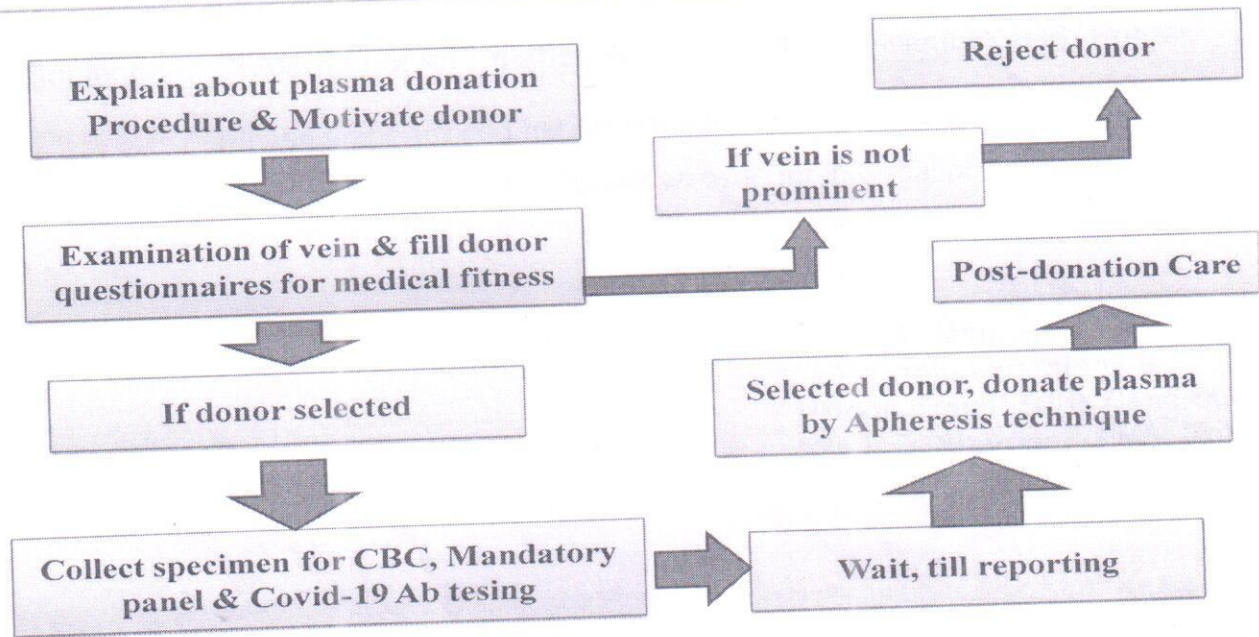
Explain about plasma donation Procedure & Motivate donor

Examination of vein & fill donor questionnaires for medical fitness

If donor selected

Collect specimen for CBC, Mandatory panel & Covid-19 Ab tesing

Wait, till reporting

Selected donor, donate plasma by Apheresis technique

Post-donation Care

If vein is not prominent

Reject donor